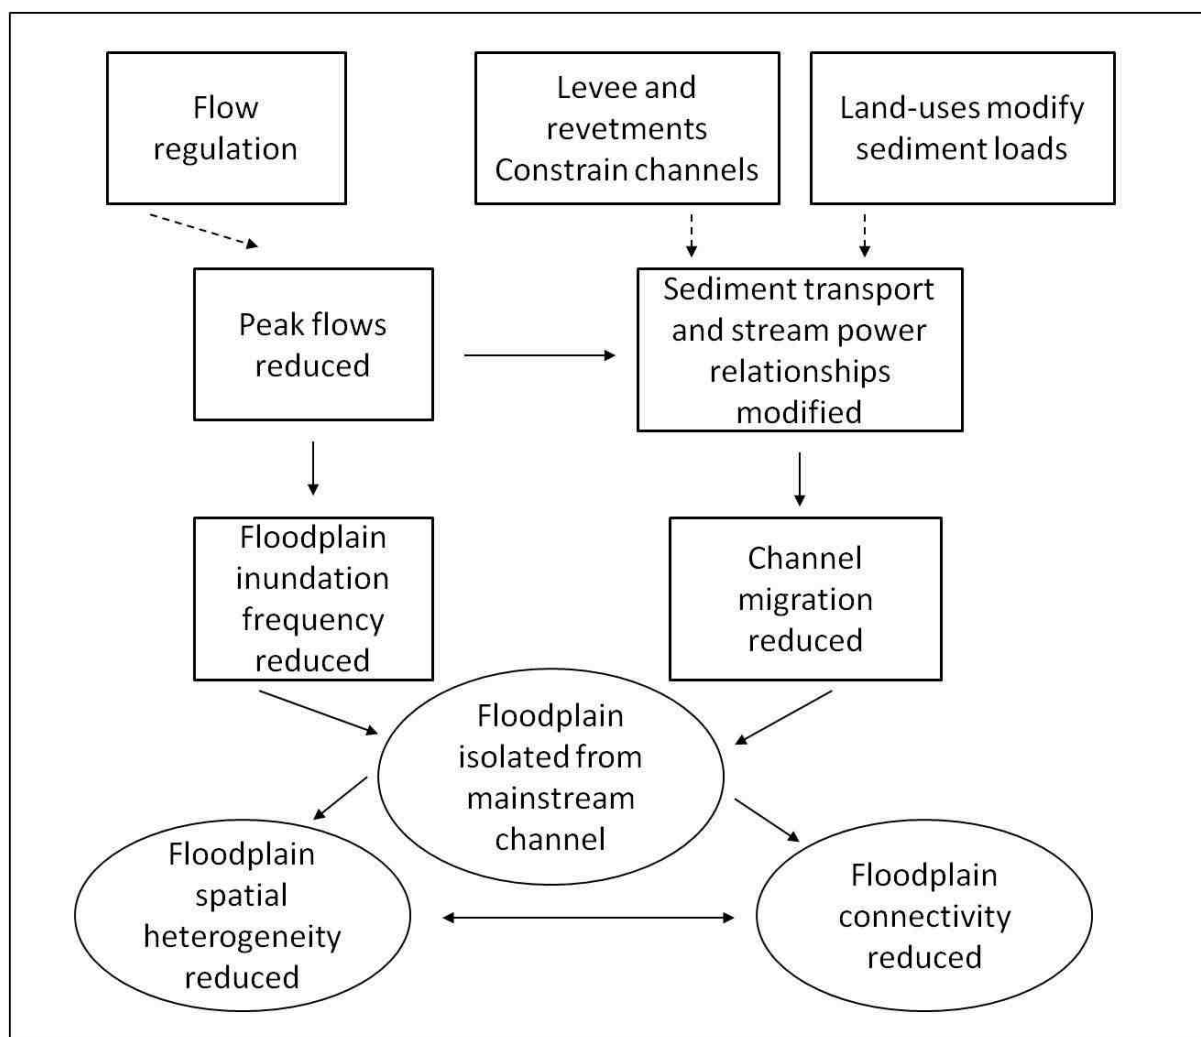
Flow regulation

Levee and revetments Constrain channels

Land-uses modify sediment loads

Peak flows reduced

Sediment transport and stream power relationships modified

Floodplain inundation frequency reduced

Channel migration reduced

Floodplain isolated from mainstream channel

Floodplain spatial heterogeneity reduced

Floodplain connectivity reduced